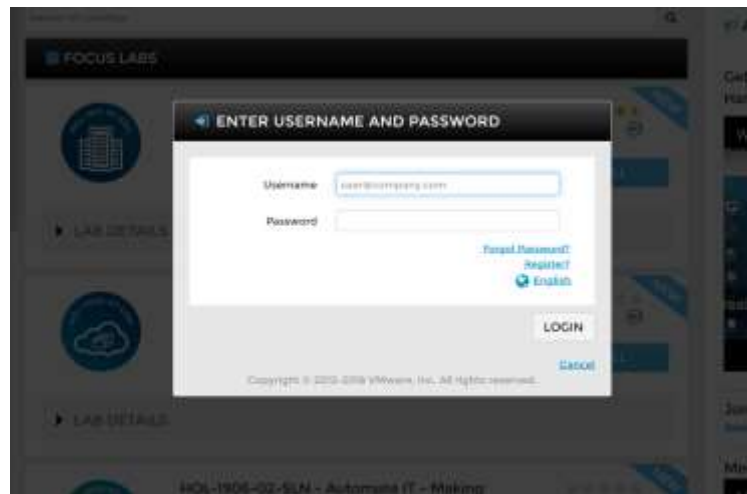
FOCUS LABS

ENTER USERNAME AND PASSWORD

Username user@company.com

Password

Forgot Password?
Register?
English

LOGIN

Cancel

Copyright © 2012-2018 VMware, Inc. All rights reserved.

LAB DETAILS

LAB DETAILS

HOL-1906-02-SLN - Automate IT - Making